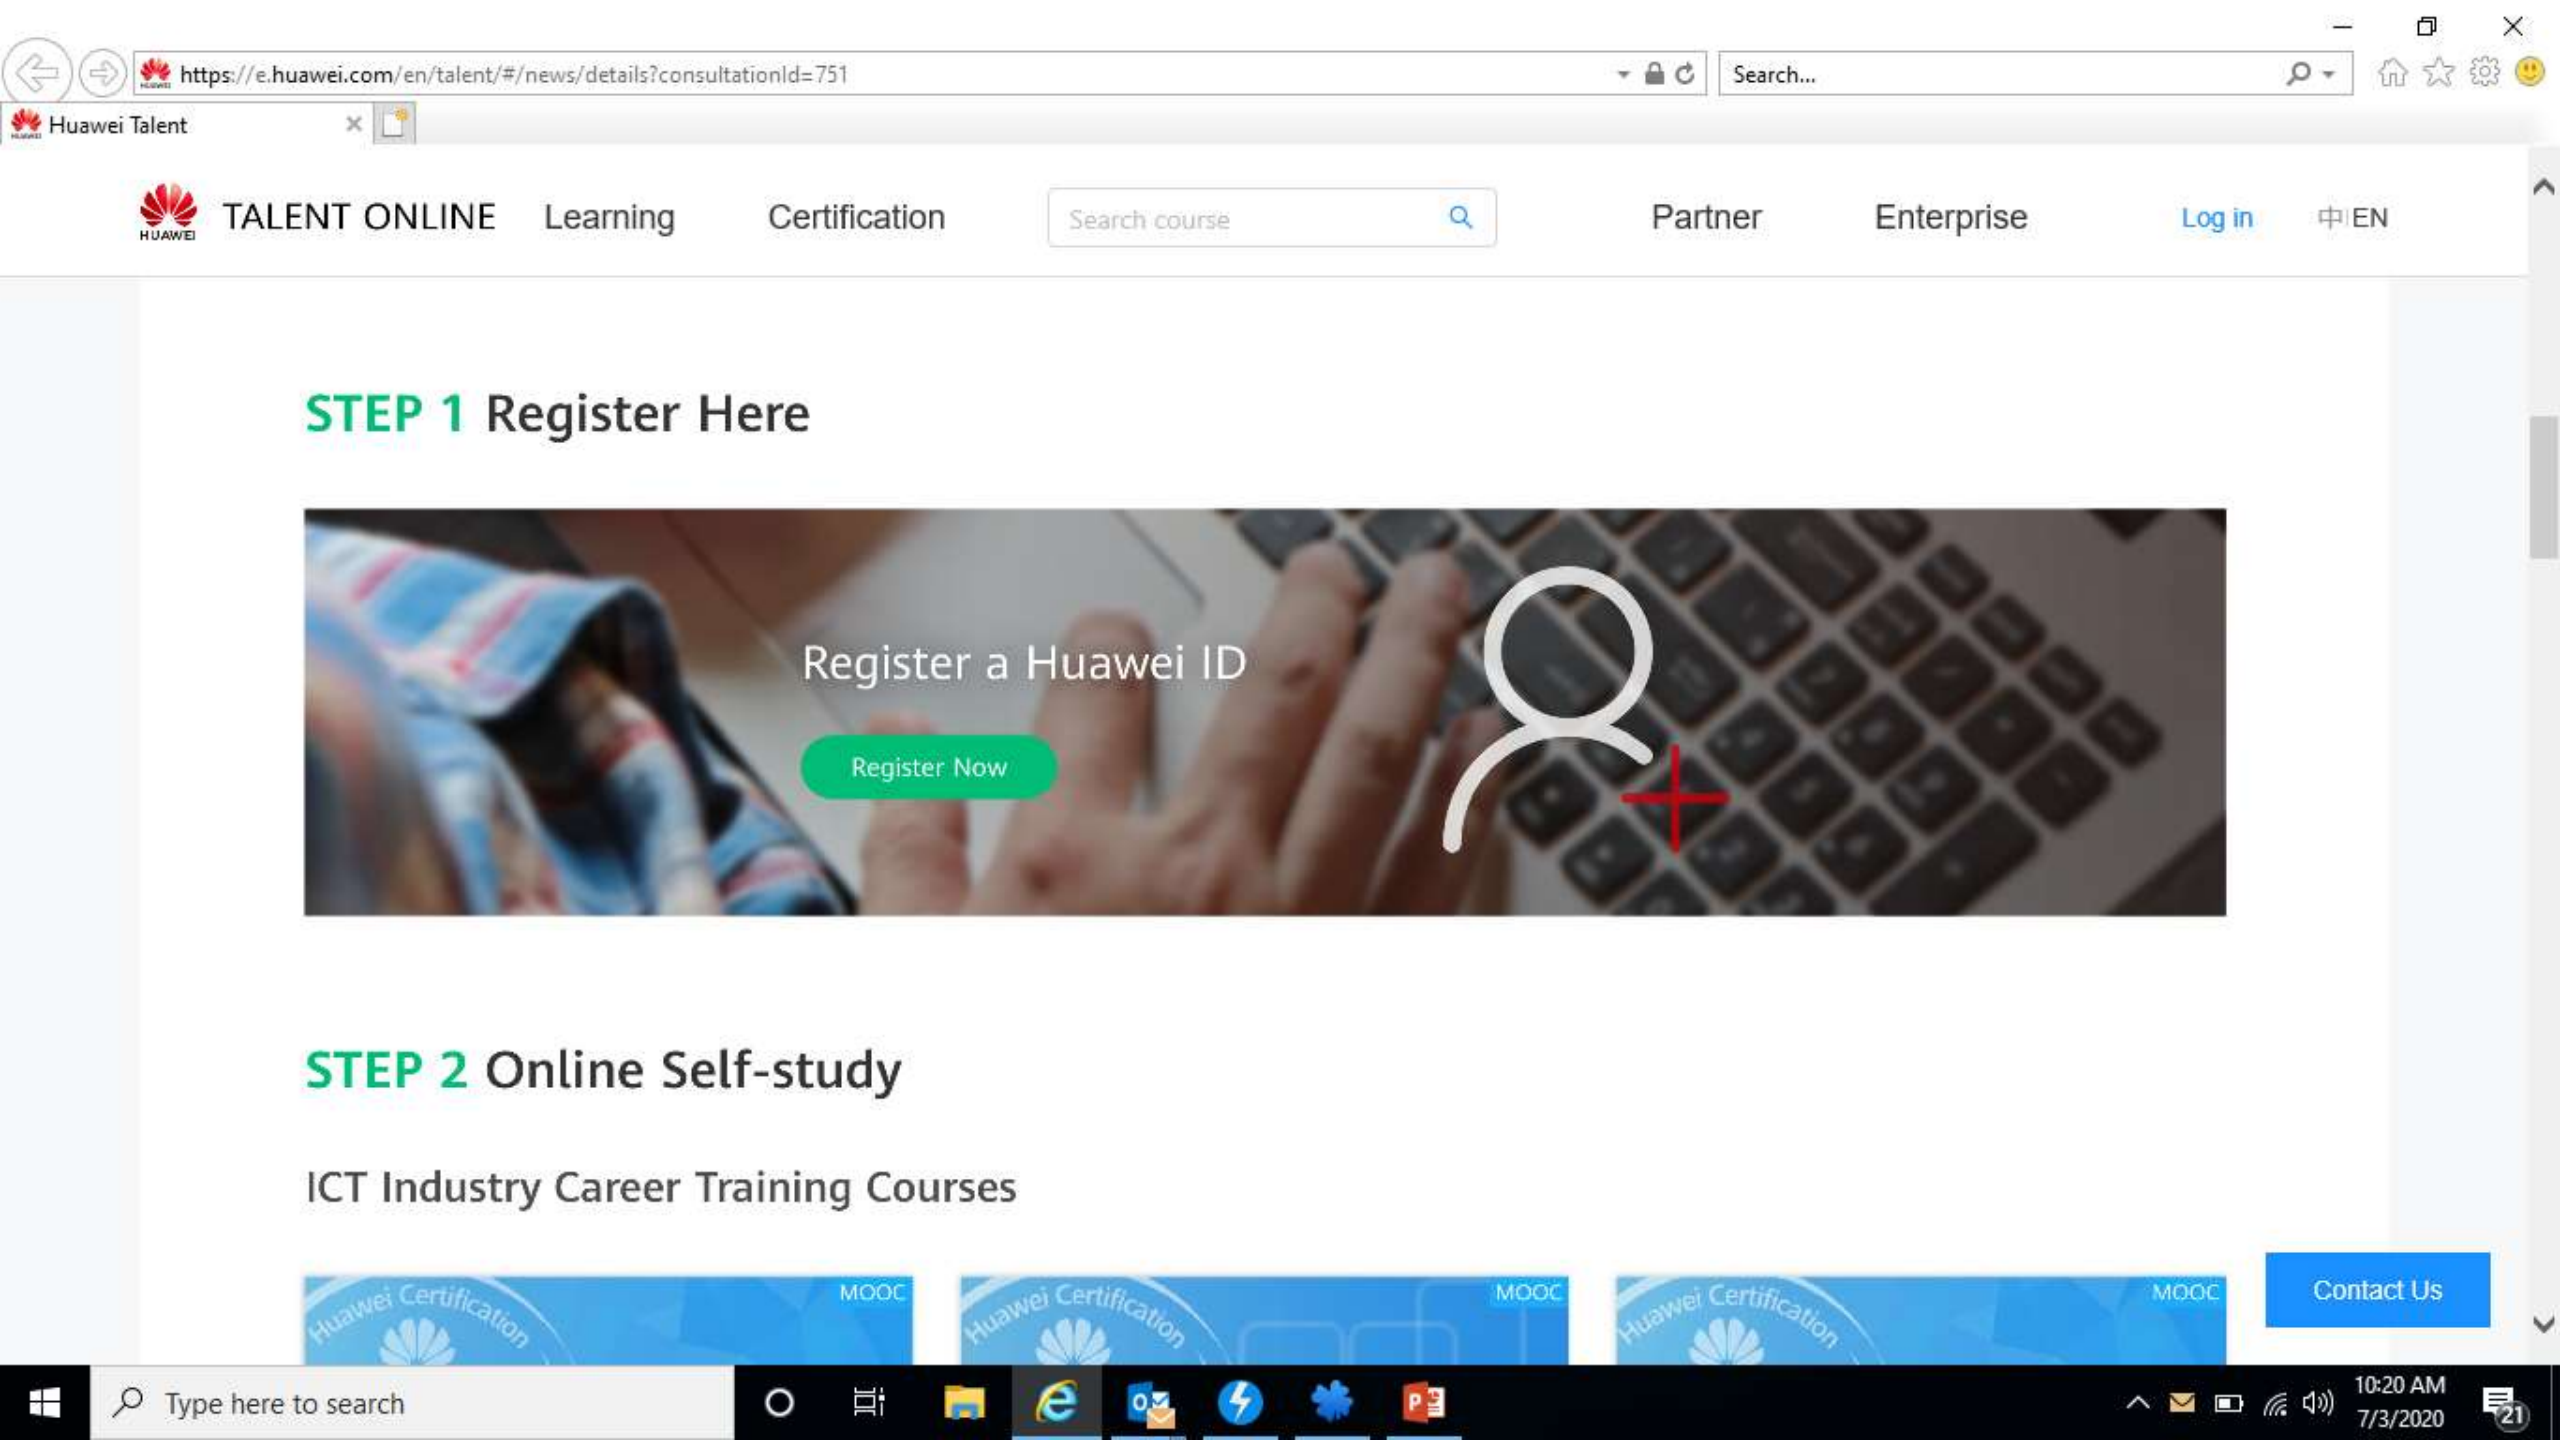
https://e.huawei.com/en/talent/#/news/details?consultationId=751

Search...

Huawei Talent

HUAWEI TALENT ONLINE Learning Certification Search course Partner Enterprise Log in 中|EN

STEP 1 Register Here

Register a Huawei ID

Register Now

STEP 2 Online Self-study

ICT Industry Career Training Courses

Huawei Certification MOOC

Huawei Certification MOOC

Huawei Certification MOOC

Contact Us

Type here to search

10:20 AM
7/3/2020

21